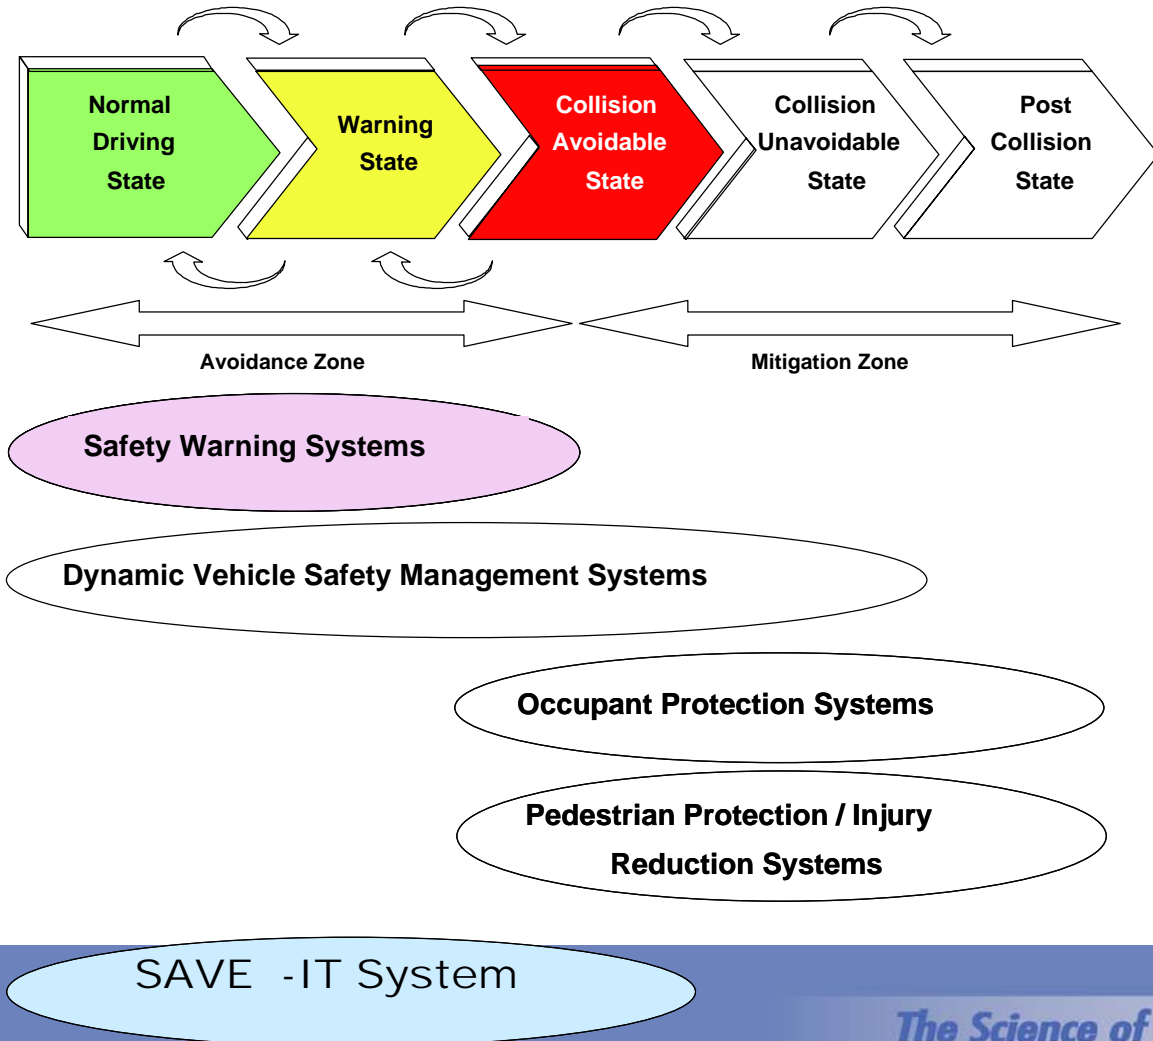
Normal Driving State

Warning State

Collision Avoidable State

Collision Unavoidable State

Post Collision State

Avoidance Zone

Mitigation Zone

Safety Warning Systems

Dynamic Vehicle Safety Management Systems

Occupant Protection Systems

Pedestrian Protection / Injury Reduction Systems

SAVE -IT System

The Science of